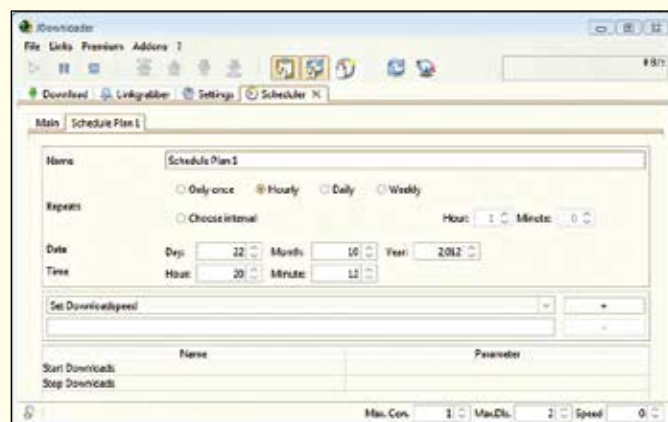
JDownloader

File Links Premium Addons ?

0 B/s

Download Linkgrabber Settings Scheduler

Main Schedule Plan 1

Name Schedule Plan 1

Repeats
Only once Hourly Daily Weekly
Choose interval Hour: 1 Minute: 0

Date Day: 22 Month: 10 Year: 2.012
Time Hour: 20 Minute: 12

Set Downloadspeed +
-

| Name | Parameter |
|---|---|
| Start Downloads | |
| Stop Downloads | |

Max. Con. 1 Max.Dls. 2 Speed 0